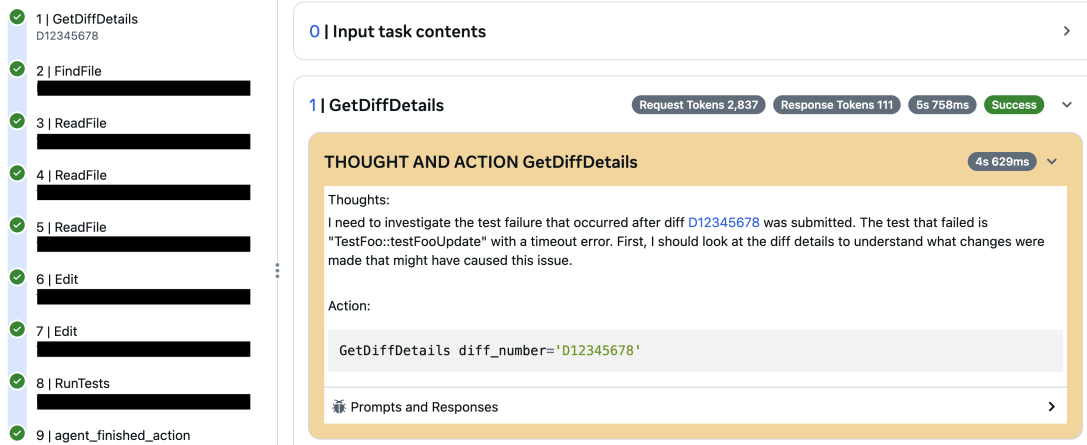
1 | GetDiffDetails
D12345678

2 | FindFile
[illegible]

3 | ReadFile
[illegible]

4 | ReadFile
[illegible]

5 | ReadFile
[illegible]

6 | Edit
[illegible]

7 | Edit
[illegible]

8 | RunTests
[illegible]

9 | agent_finished_action

0 | Input task contents

1 | GetDiffDetails

Request Tokens 2,837 Response Tokens 111 5s 758ms Success

THOUGHT AND ACTION GetDiffDetails

4s 629ms

Thoughts:
I need to investigate the test failure that occurred after diff D12345678 was submitted. The test that failed is "TestFoo::testFooUpdate" with a timeout error. First, I should look at the diff details to understand what changes were made that might have caused this issue.

Action:

GetDiffDetails diff_number='D12345678'

Prompts and Responses